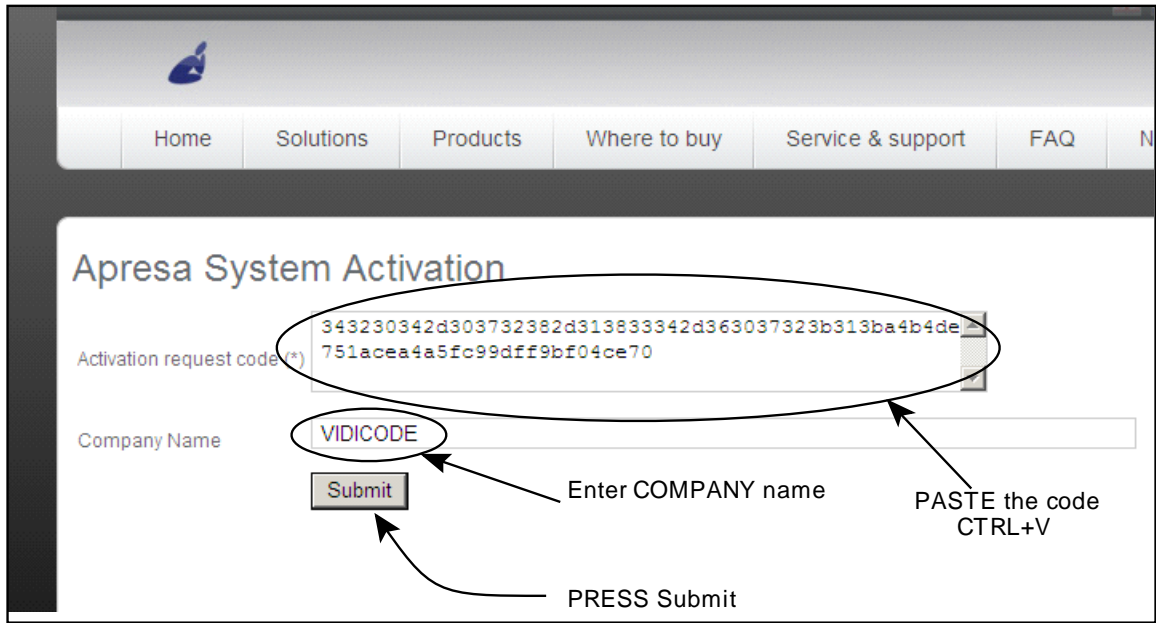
Home Solutions Products Where to buy Service & support FAQ N

Apresa System Activation

Activation request code (*)
343230342d303732382d313833342d363037323b313ba4b4de751acea4a5fc99dff9bf04ce70

Company Name
VIDICODE

Submit

Enter COMPANY name

PASTE the code CTRL+V

PRESS Submit